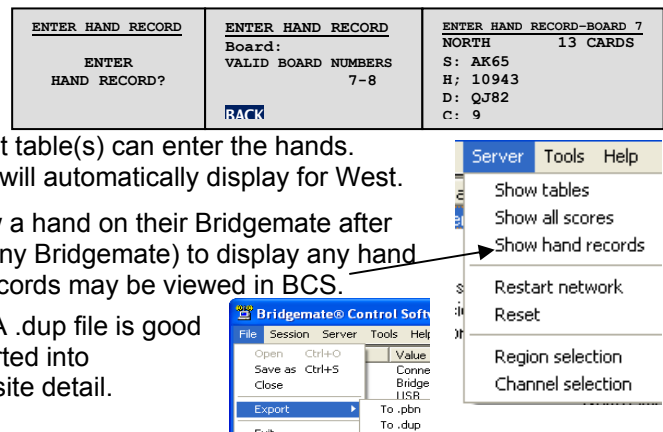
| ENTER HAND RECORD<br><br>ENTER<br>HAND RECORD? | ENTER HAND RECORD<br>Board:<br>VALID BOARD NUMBERS<br>7-8<br><br>BACK | ENTER HAND RECORD-BOARD 7<br>NORTH 13 CARDS<br>S: AK65<br>H; 10943<br>D: QJ82<br>C: 9 |
|---|---|---|

t table(s) can enter the hands. will automatically display for West.

y a hand on their Bridgemate after ny Bridgemate) to display any hand cords may be viewed in BCS.

A .dup file is good rted into site detail.

Server Tools Help
Show tables
Show all scores
Show hand records
Restart network
Reset
Region selection
Channel selection

Bridgemate® Control Softw
File Session Server Tools Help
Open Ctrl+O
Save as Ctrl+S
Close
Export
To .pbn
To .dup
Value
Conne
Bridge
USB